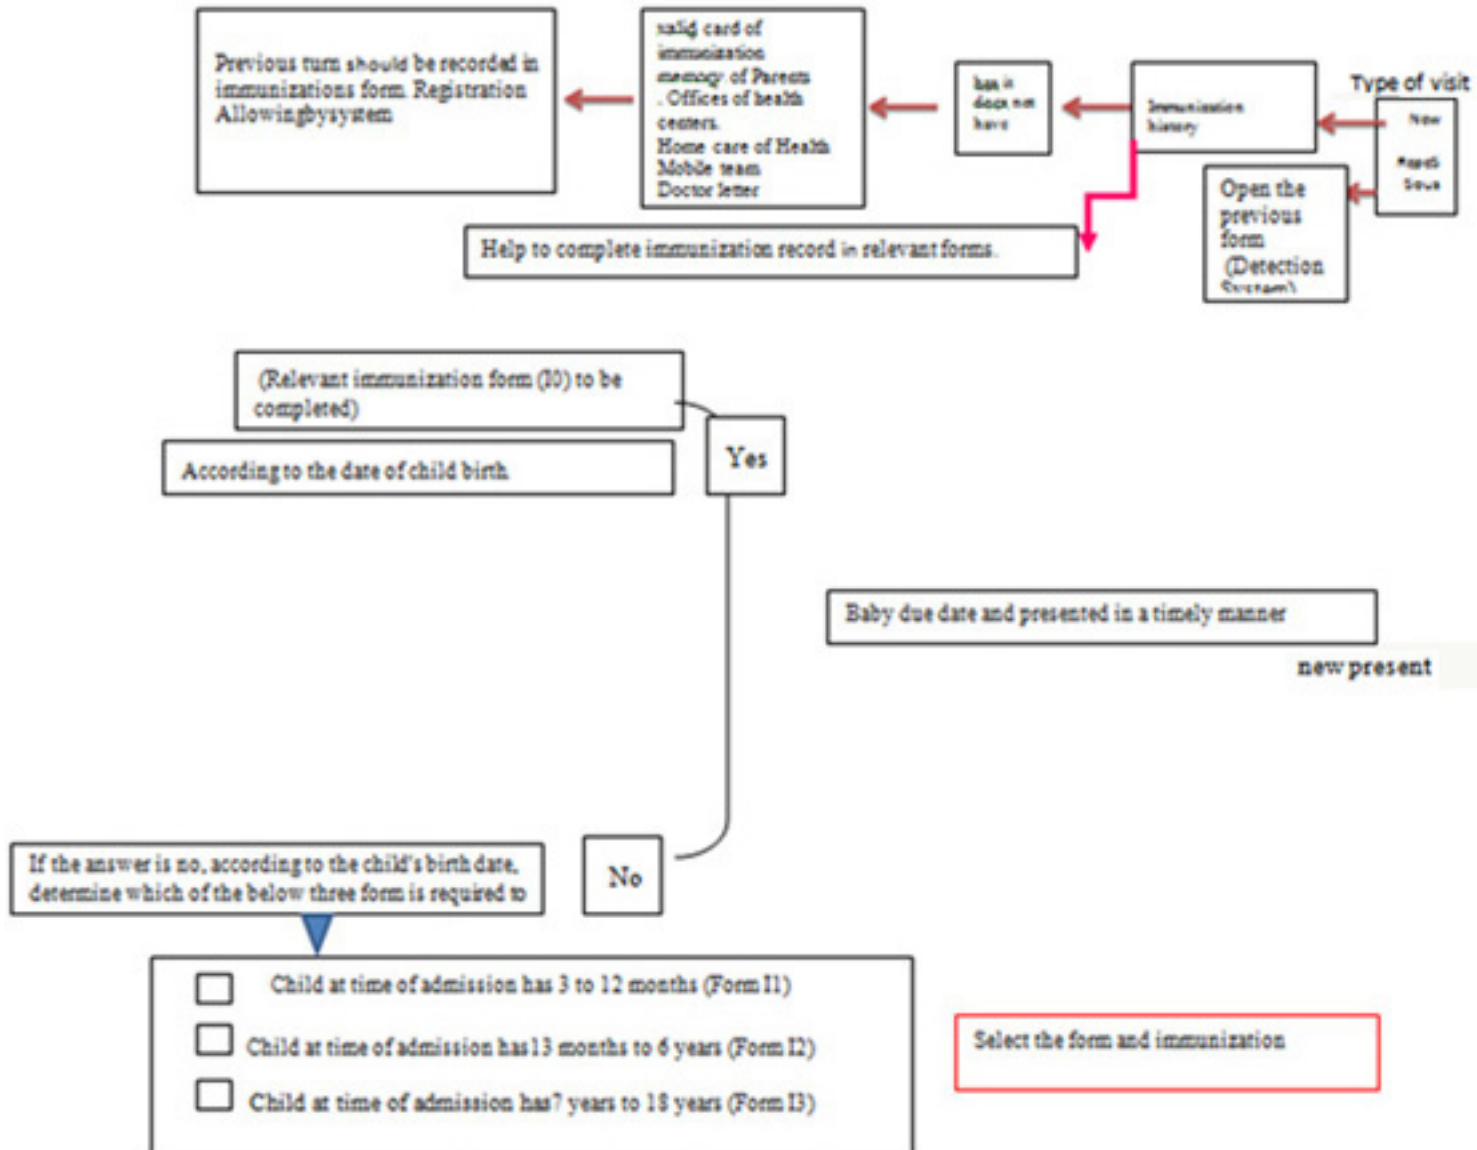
Type of visit

New

Repeti
Sous

Immunization history

has it
does not
have

valid card of immunization
memory of Parents
. Offices of health centers.
Home care of Health
Mobile team
Doctor letter

Previous turn should be recorded in immunizations form Registration Allowingbysystem

Open the previous form (Detection System)

Help to complete immunization record in relevant forms.

(Relevant immunization form (I0) to be completed)

According to the date of child birth

Yes

Baby due date and presented in a timely manner

new present

If the answer is no, according to the child's birth date, determine which of the below three form is required to

No

Child at time of admission has 3 to 12 months (Form I1)

Child at time of admission has13 months to 6 years (Form I2)

Child at time of admission has7 years to 18 years (Form I3)

Select the form and immunization